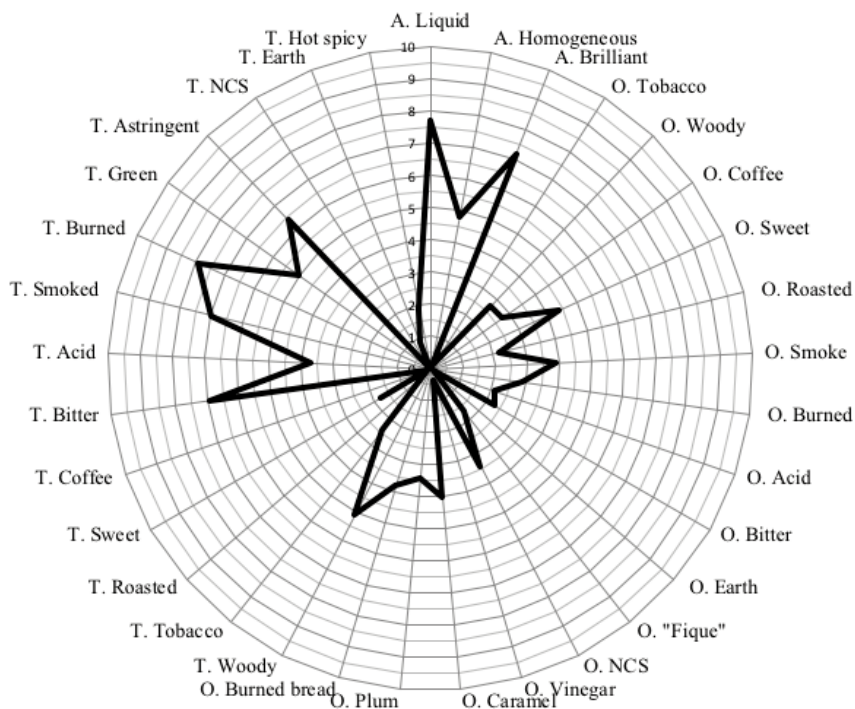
A. Liquid
A. Homogeneous
A. Brilliant
O. Tobacco
O. Woody
O. Coffee
O. Sweet
O. Roasted
O. Smoke
O. Burned
O. Acid
O. Bitter
O. Earth
O. "Fique"
O. NCS
O. Vinegar
O. Caramel
O. Plum
O. Burned bread
T. Woody
T. Tobacco
T. Roasted
T. Sweet
T. Coffee
T. Bitter
T. Acid
T. Smoked
T. Burned
T. Green
T. Astringent
T. NCS
T. Earth
T. Hot spicy

10
9
8
7
6
5
4
3
2
1
0